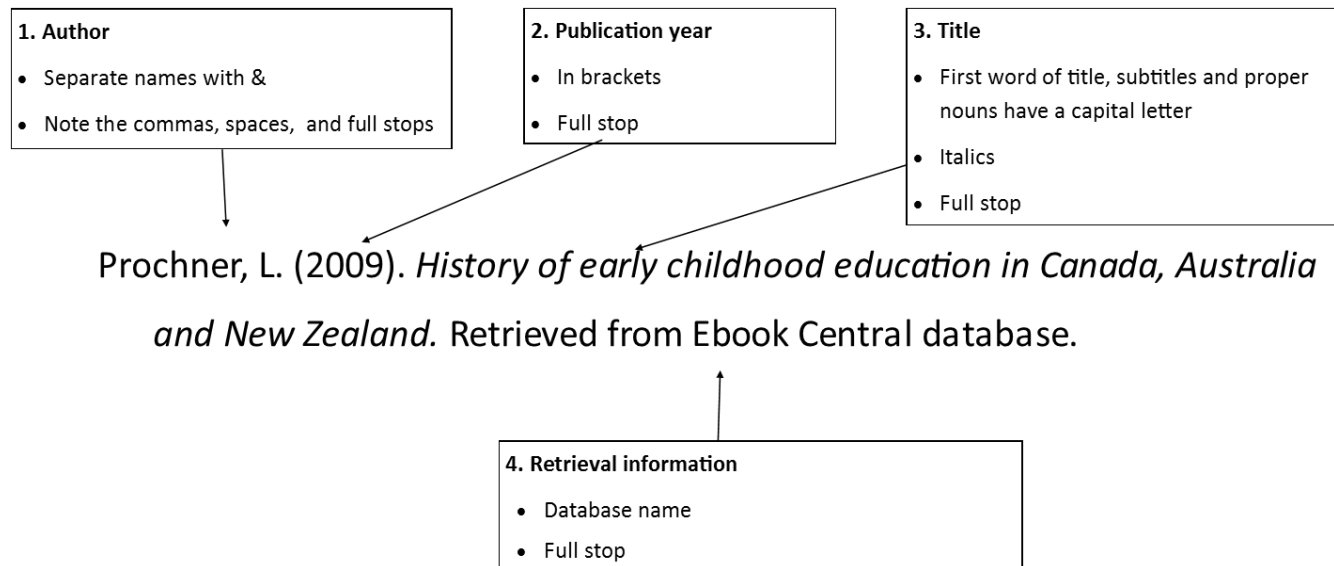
1. Author

- Separate names with &
- Note the commas, spaces, and full stops

2. Publication year

- In brackets
- Full stop

3. Title

- First word of title, subtitles and proper nouns have a capital letter
- Italics
- Full stop

Prochner, L. (2009). *History of early childhood education in Canada, Australia and New Zealand.* Retrieved from Ebook Central database.

4. Retrieval information

- Database name
- Full stop